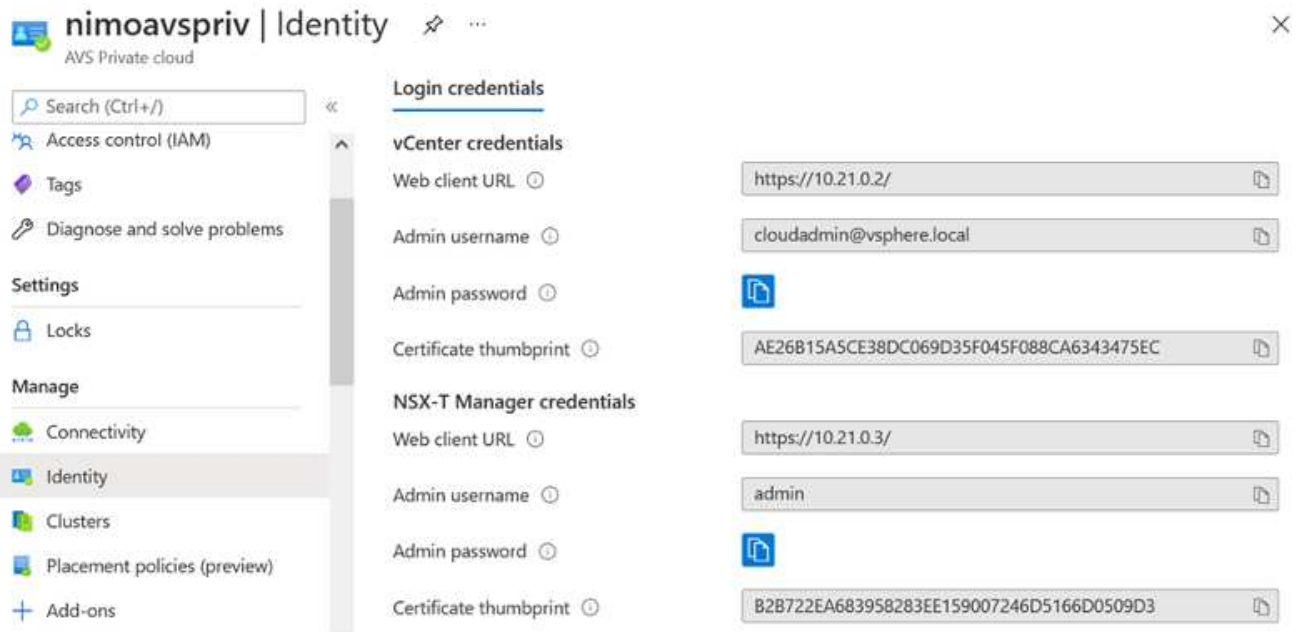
nimoavspriv | Identity ···

AVS Private cloud

Search (Ctrl+/)

«

Access control (IAM)

Tags

Diagnose and solve problems

Settings

Locks

Manage

Connectivity

Identity

Clusters

Placement policies (preview)

Add-ons

Login credentials

vCenter credentials

Web client URL ⓘ https://10.21.0.2/

Admin username ⓘ cloudadmin@vsphere.local

Admin password ⓘ

Certificate thumbprint ⓘ AE26B15A5CE38DC069D35F045F088CA6343475EC

NSX-T Manager credentials

Web client URL ⓘ https://10.21.0.3/

Admin username ⓘ admin

Admin password ⓘ

Certificate thumbprint ⓘ B2B722EA683958283EE159007246D5166D0509D3